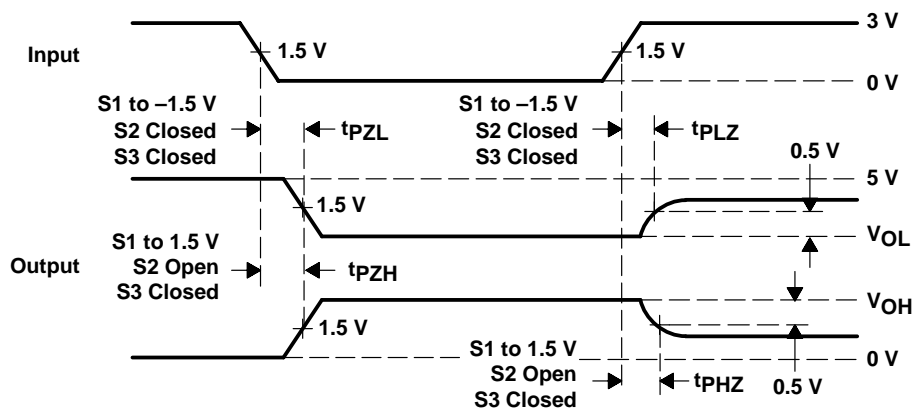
3 V

Input

1.5 V

1.5 V

0 V

S1 to –1.5 V
S2 Closed
S3 Closed

$t_{PZL}$

S1 to –1.5 V
S2 Closed
S3 Closed

$t_{PLZ}$

0.5 V

5 V

1.5 V

$V_{OL}$

S1 to 1.5 V
S2 Open
S3 Closed

Output

$t_{PZH}$

$V_{OH}$

1.5 V

S1 to 1.5 V
S2 Open
S3 Closed

0 V

$t_{PHZ}$

0.5 V